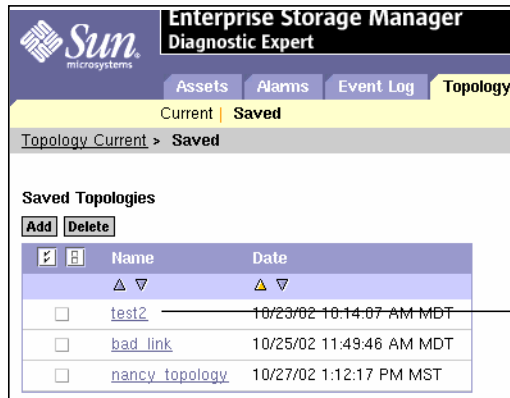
Sun microsystems

Enterprise Storage Manager
Diagnostic Expert

Assets | Alarms | Event Log | Topology

Current | Saved

Topology Current > Saved

Saved Topologies

Add | Delete

| | Name | Date |
|---|---|---|
| | △ ▽ | △ ▽ |
| ☐ | test2 | 10/23/02 10:14:07 AM MDT |
| ☐ | bad_link | 10/25/02 11:49:46 AM MDT |
| ☐ | nancy_topology | 10/27/02 1:12:17 PM MST |